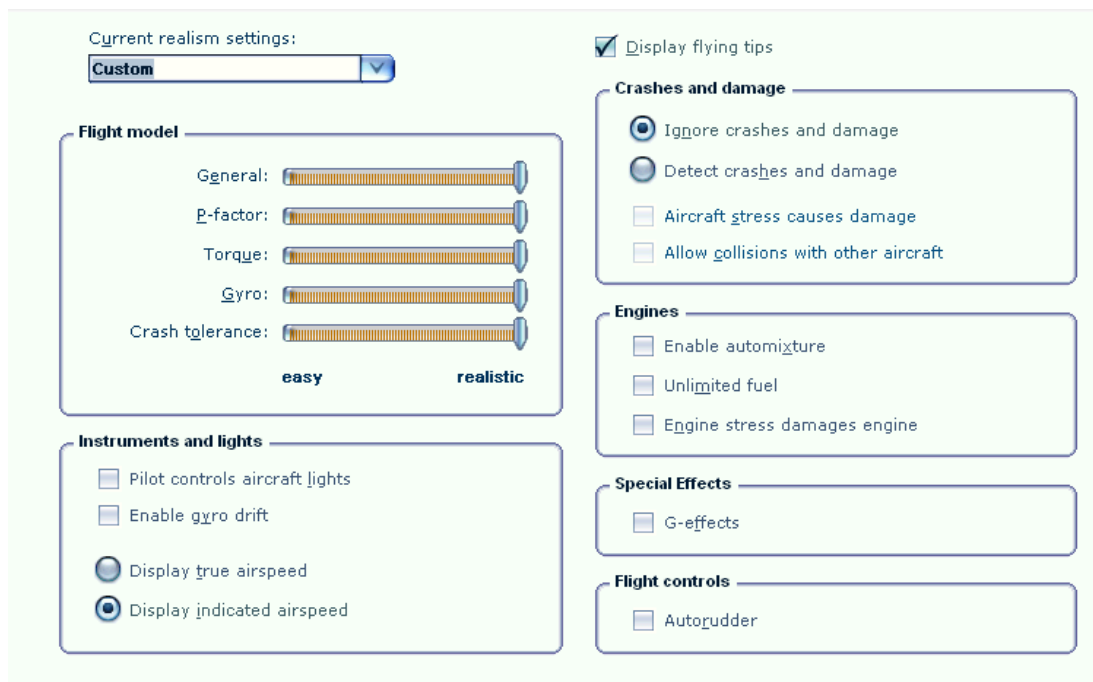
Current realism settings:
Custom

Flight model
General:
P-factor:
Torque:
Gyro:
Crash tolerance:
easy realistic

Instruments and lights
Pilot controls aircraft lights
Enable gyro drift
Display true airspeed
Display indicated airspeed

Display flying tips

Crashes and damage
Ignore crashes and damage
Detect crashes and damage
Aircraft stress causes damage
Allow collisions with other aircraft

Engines
Enable automixture
Unlimited fuel
Engine stress damages engine

Special Effects
G-effects

Flight controls
Autorudder